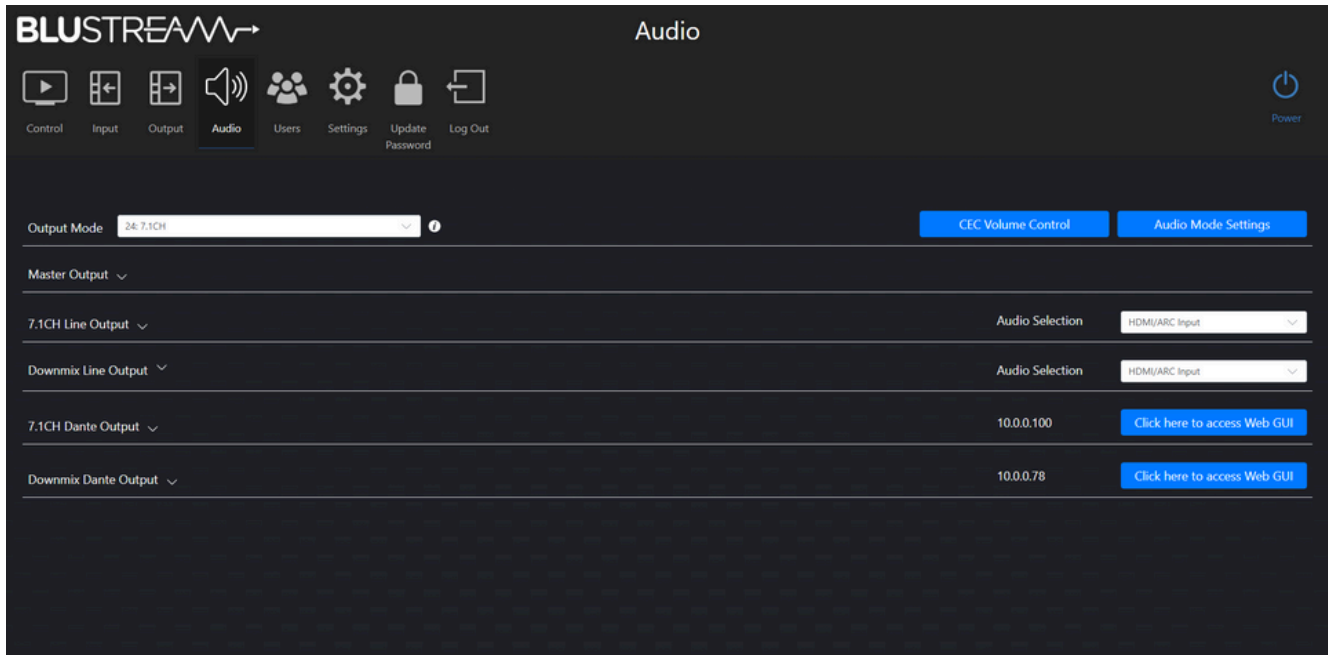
BLUSTREAM

Audio

Control Input Output Audio Users Settings Update Password Log Out

Power

Output Mode 24: 7.1CH

CEC Volume Control

Audio Mode Settings

Master Output

7.1CH Line Output

Audio Selection HDMI/ARC Input

Downmix Line Output

Audio Selection HDMI/ARC Input

7.1CH Dante Output

10.0.0.100

Click here to access Web GUI

Downmix Dante Output

10.0.0.78

Click here to access Web GUI